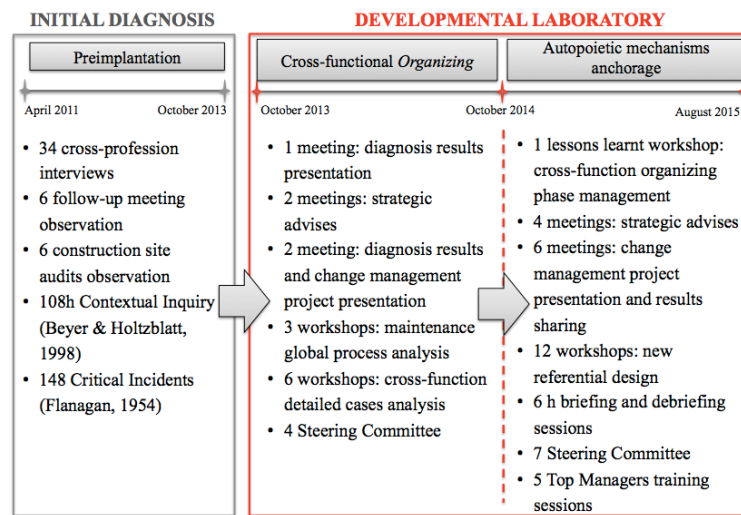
INITIAL DIAGNOSIS

Preimplantation

April 2011 October 2013

- 34 cross-profession interviews
- 6 follow-up meeting observation
- 6 construction site audits observation
- 108h Contextual Inquiry (Beyer & Holtzblatt, 1998)
- 148 Critical Incidents (Flanagan, 1954)

DEVELOPMENTAL LABORATORY

Cross-functional *Organizing*

October 2013 October 2014

- 1 meeting: diagnosis results presentation
- 2 meetings: strategic advises
- 2 meeting: diagnosis results and change management project presentation
- 3 workshops: maintenance global process analysis
- 6 workshops: cross-function detailed cases analysis
- 4 Steering Committee

Autopoietic mechanisms anchorage

August 2015

- 1 lessons learnt workshop: cross-function organizing phase management
- 4 meetings: strategic advises
- 6 meetings: change management project presentation and results sharing
- 12 workshops: new referential design
- 6 h briefing and debriefing sessions
- 7 Steering Committee
- 5 Top Managers training sessions